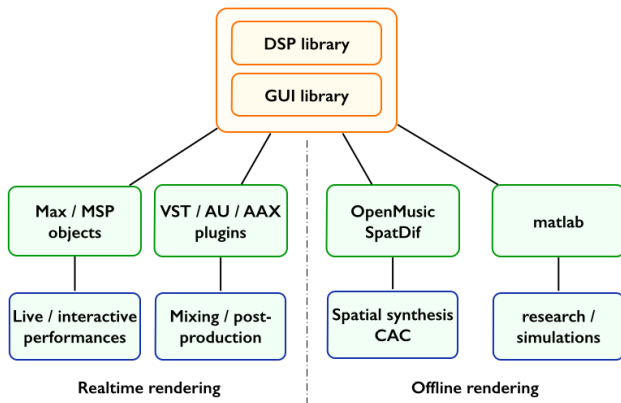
DSP library

GUI library

Max / MSP objects

VST / AU / AAX plugins

OpenMusic SpatDif

matlab

Live / interactive performances

Mixing / post-production

Spatial synthesis CAC

research / simulations

Realtime rendering

Offline rendering